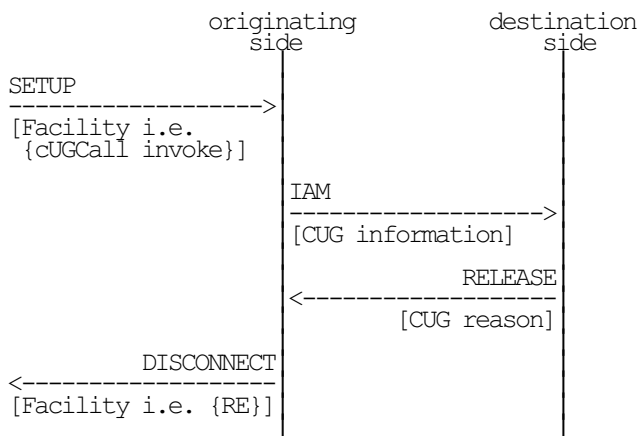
originating side

destination side

SETUP
------------------>
[Facility i.e. {cUGCall invoke}]

IAM
------------------>
[CUG information]

RELEASE
<------------------
[CUG reason]

DISCONNECT
<------------------
[Facility i.e. {RE}]